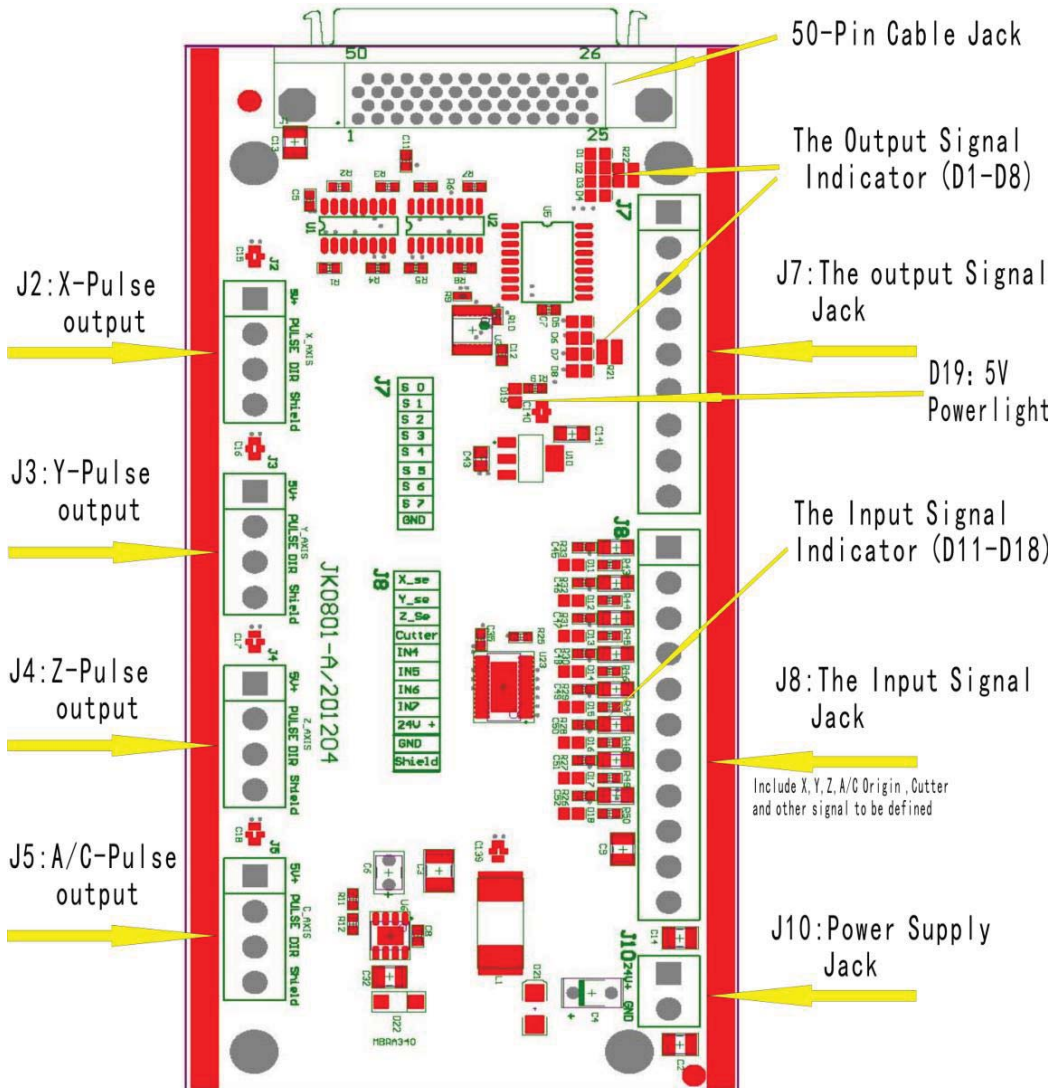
50-Pin Cable Jack

The Output Signal Indicator (D1-D8)

J7:The output Signal Jack

D19: 5V Powerlight

The Input Signal Indicator (D11-D18)

J8:The Input Signal Jack

Include X,Y,Z,A/C Origin ,Cutter and other signal to be defined

J10:Power Supply Jack

J2:X-Pulse output

J3:Y-Pulse output

J4:Z-Pulse output

J5:A/C-Pulse output

50 26 1 25

J2 5V+ PULSE DIR Shield X_AXIS

J3 5V+ PULSE DIR Shield Y_AXIS

J4 5V+ PULSE DIR Shield Z_AXIS

J5 5V+ PULSE DIR Shield C_AXIS

J7

| S 0 |
|---|
| S 1 |
| S 2 |
| S 3 |
| S 4 |
| S 5 |
| S 6 |
| S 7 |
| GND |

J8

| X_se |
|---|
| Y_se |
| Z_Se |
| Cutter |
| IN4 |
| IN5 |
| IN6 |
| IN7 |
| 24V + |
| GND |
| Shield |

JK0801-A/201204

J10 24V+ GND

MBRA340